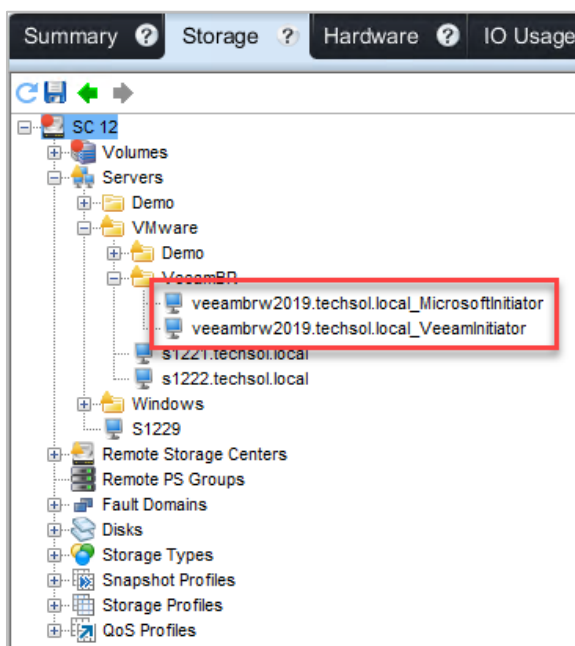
Summary ? Storage ? Hardware ? IO Usage

SC 12
Volumes
Servers
Demo
VMware
Demo
VeeamBR
veeambrw2019.techsol.local_MicrosoftInitiator
veeambrw2019.techsol.local_VeeamInitiator
s1221.techsol.local
s1222.techsol.local
Windows
S1229
Remote Storage Centers
Remote PS Groups
Fault Domains
Disks
Storage Types
Snapshot Profiles
Storage Profiles
QoS Profiles